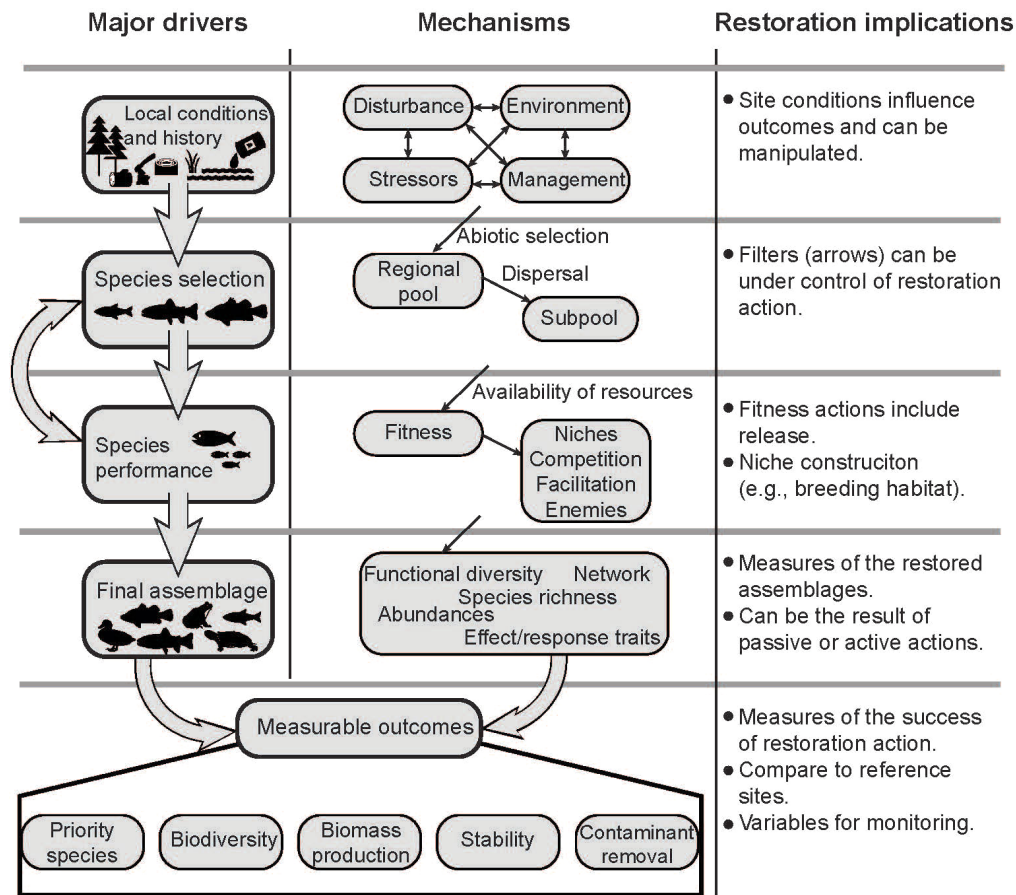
Major drivers

Mechanisms

Restoration implications

Local conditions and history

Disturbance

Environment

Stressors

Management

• Site conditions influence outcomes and can be manipulated.

Species selection

Abiotic selection

Regional pool

Dispersal

Subpool

• Filters (arrows) can be under control of restoration action.

Species performance

Availability of resources

Fitness

Niches
Competition
Facilitation
Enemies

• Fitness actions include release.
• Niche construciton (e.g., breeding habitat).

Final assemblage

Functional diversity Network
Species richness
Abundances
Effect/response traits

• Measures of the restored assemblages.
• Can be the result of passive or active actions.

Measurable outcomes

• Measures of the success of restoration action.
• Compare to reference sites.
• Variables for monitoring.

Priority species

Biodiversity

Biomass production

Stability

Contaminant removal